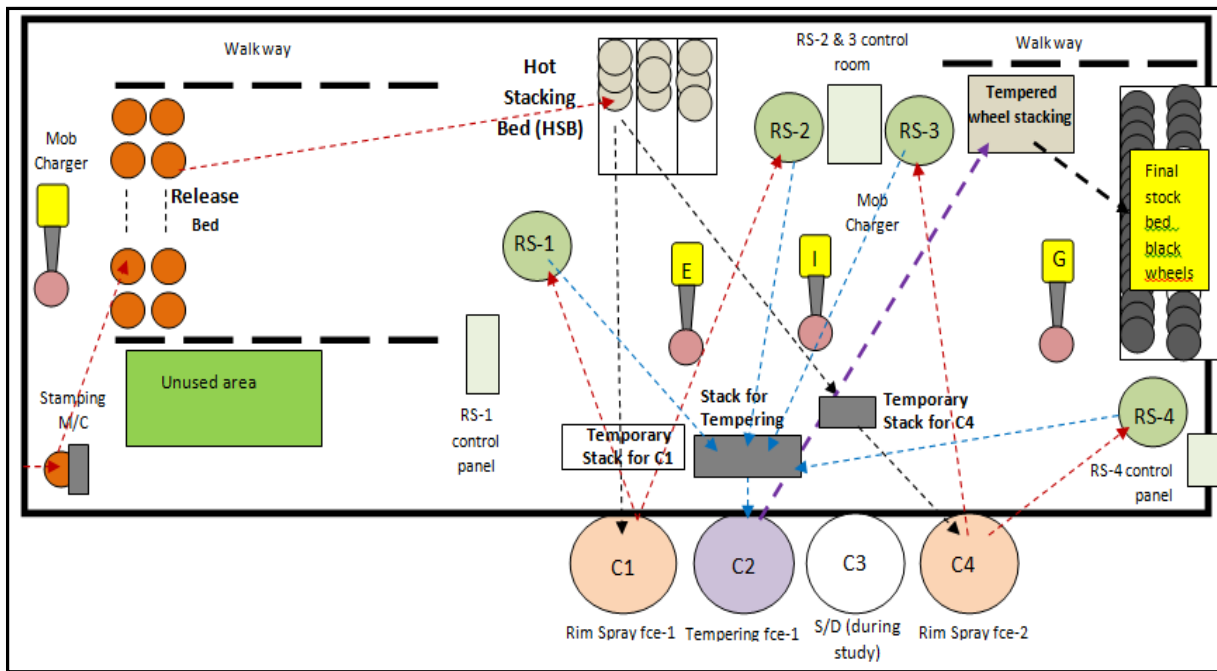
Walk way

Hot Stacking Bed (HSB)

RS-2 & 3 control room

Walk way

Tempered wheel stacking

Mob Charger

Release Bed

RS-2

RS-3

Final stock bed black wheels

RS-1

Mob Charger

E

I

G

Unused area

Stamping M/C

RS-1 control panel

Temporary Stack for C1

Stack for Tempering

Temporary Stack for C4

RS-4

RS-4 control panel

C1

C2

C3

C4

Rim Spray fce-1

Tempering fce-1

S/D (during study)

Rim Spray fce-2